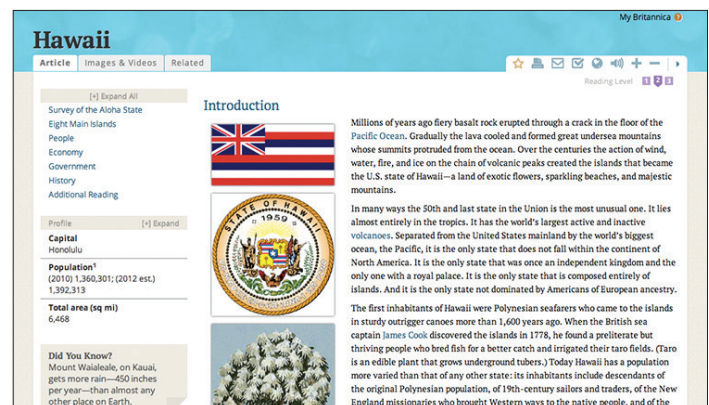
My Britannica

Hawaii

Article | Images & Videos | Related

Reading Level 1 2 3

[+] Expand All

Survey of the Aloha State
Eight Main Islands
People
Economy
Government
History
Additional Reading

Profile [+] Expand

Capital
Honolulu

Population¹
(2010) 1,360,301; (2012 est.) 1,392,313

Total area (sq mi)
6,468

Did You Know?
Mount Waialeale, on Kauai, gets more rain—450 inches per year—than almost any other place on Earth.

Introduction

STATE OF HAWAII 1959

Millions of years ago fiery basalt rock erupted through a crack in the floor of the Pacific Ocean. Gradually the lava cooled and formed great undersea mountains whose summits protruded from the ocean. Over the centuries the action of wind, water, fire, and ice on the chain of volcanic peaks created the islands that became the U.S. state of Hawaii—a land of exotic flowers, sparkling beaches, and majestic mountains.

In many ways the 50th and last state in the Union is the most unusual one. It lies almost entirely in the tropics. It has the world's largest active and inactive volcanoes. Separated from the United States mainland by the world's biggest ocean, the Pacific, it is the only state that does not fall within the continent of North America. It is the only state that was once an independent kingdom and the only one with a royal palace. It is the only state that is composed entirely of islands. And it is the only state not dominated by Americans of European ancestry.

The first inhabitants of Hawaii were Polynesian seafarers who came to the islands in sturdy outrigger canoes more than 1,600 years ago. When the British sea captain James Cook discovered the islands in 1778, he found a preliterate but thriving people who bred fish for a better catch and irrigated their taro fields. (Taro is an edible plant that grows underground tubers.) Today Hawaii has a population more varied than that of any other state: its inhabitants include descendants of the original Polynesian population, of 19th-century sailors and traders, of the New England missionaries who brought Western ways to the native people, and of the